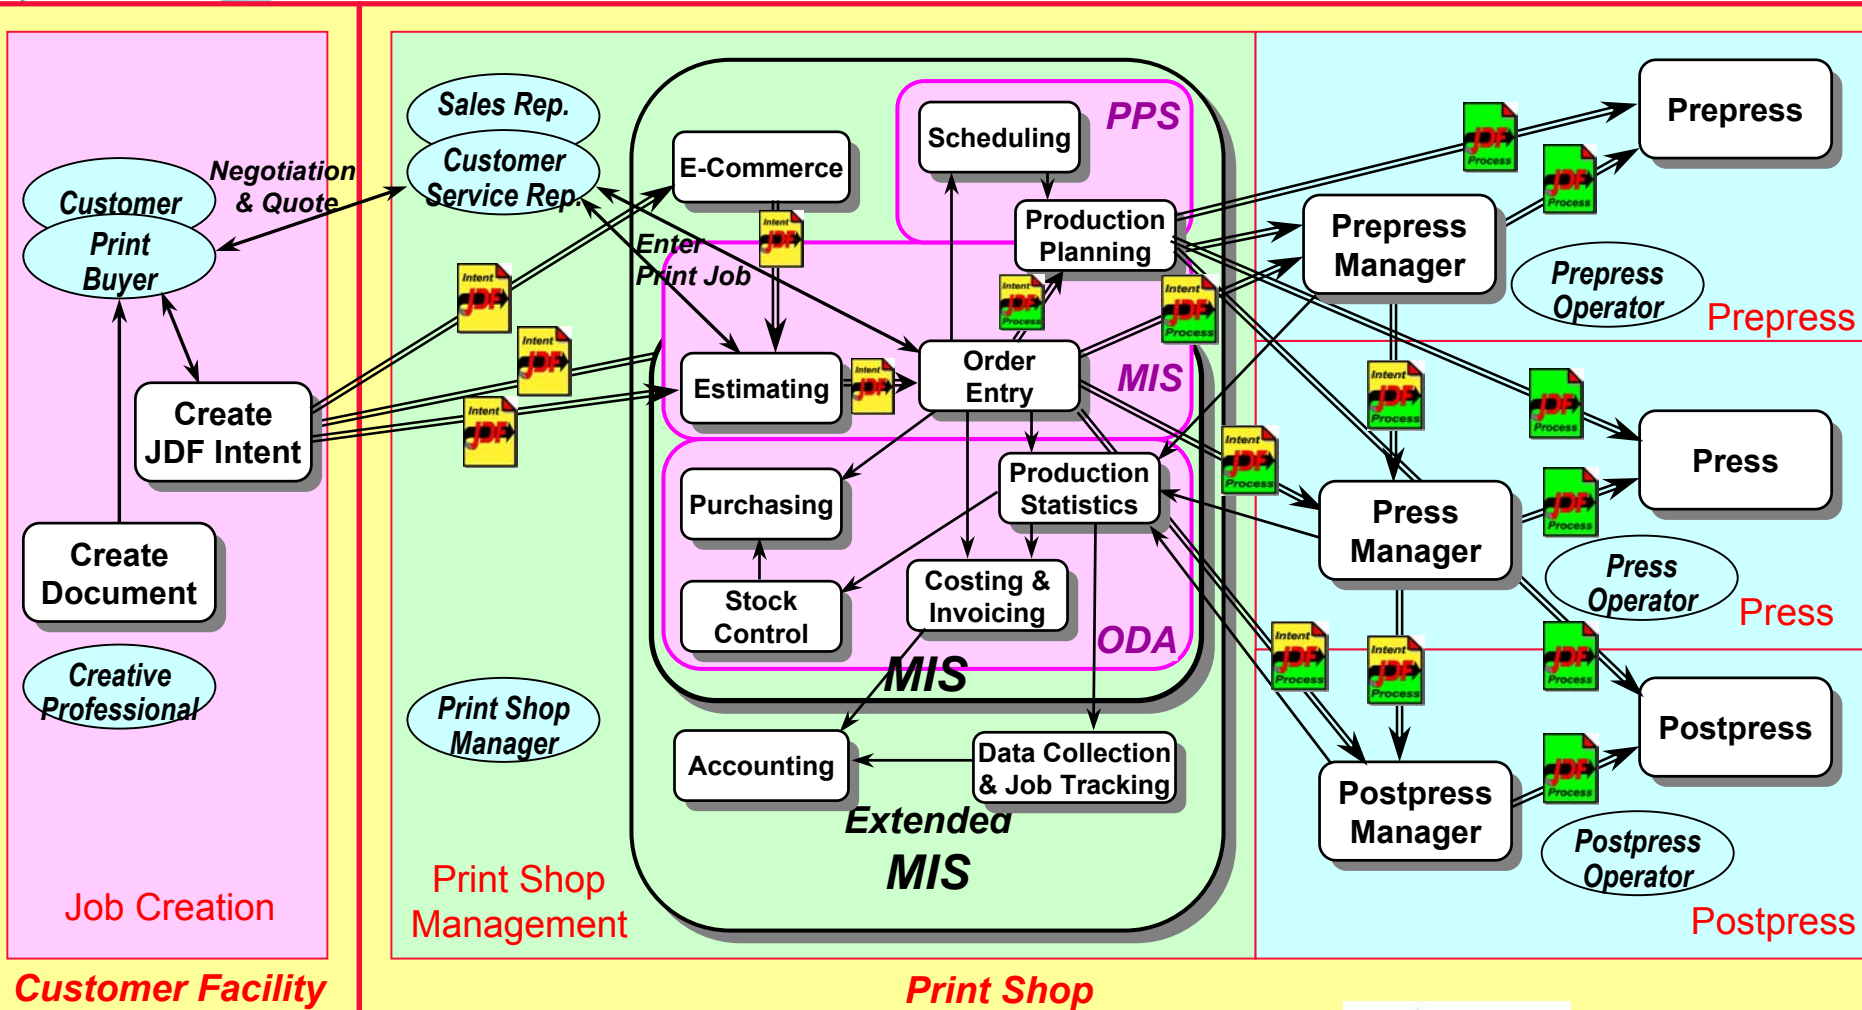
Customer
Print
Buyer

Negotiation
& Quote

Create
JDF Intent

Create
Document

Creative
Professional

Job Creation

Customer Facility

Sales Rep.

Customer
Service Rep.

Enter
Print Job

E-Commerce

Intent JDF

Scheduling

PPS

Production
Planning

Intent JDF

Intent JDF

Intent JDF

Estimating

Intent JDF

Order
Entry

JDF Process

MIS

Purchasing

Production
Statistics

Stock
Control

Costing &
Invoicing

ODA

MIS

Print Shop
Manager

Accounting

Data Collection
& Job Tracking

Extended
MIS

Print Shop
Management

Print Shop

JDF Process

Prepress

JDF Process

Prepress
Manager

Prepress
Operator

Prepress

Intent JDF Process

JDF Process

Intent JDF Process

Press

JDF Process

Press
Manager

Press
Operator

Press

Intent JDF Process

Intent JDF Process

JDF Process

Postpress

JDF Process

Postpress
Manager

Postpress
Operator

Postpress